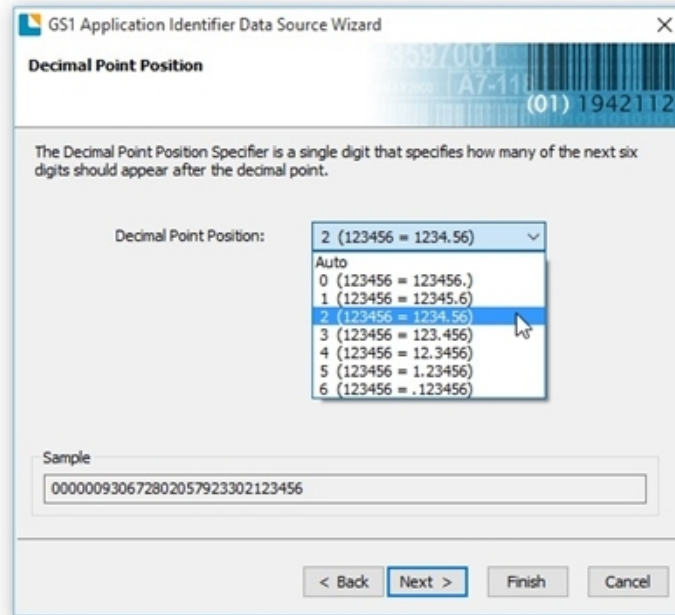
GS1 Application Identifier Data Source Wizard
×
Decimal Point Position
(01) 1942112

The Decimal Point Position Specifier is a single digit that specifies how many of the next six digits should appear after the decimal point.

Decimal Point Position: 2 (123456 = 1234.56)

Auto
0 (123456 = 123456.)
1 (123456 = 12345.6)
2 (123456 = 1234.56)
3 (123456 = 123.456)
4 (123456 = 12.3456)
5 (123456 = 1.23456)
6 (123456 = .123456)

Sample
00000930672802057923302123456

< Back
Next >
Finish
Cancel